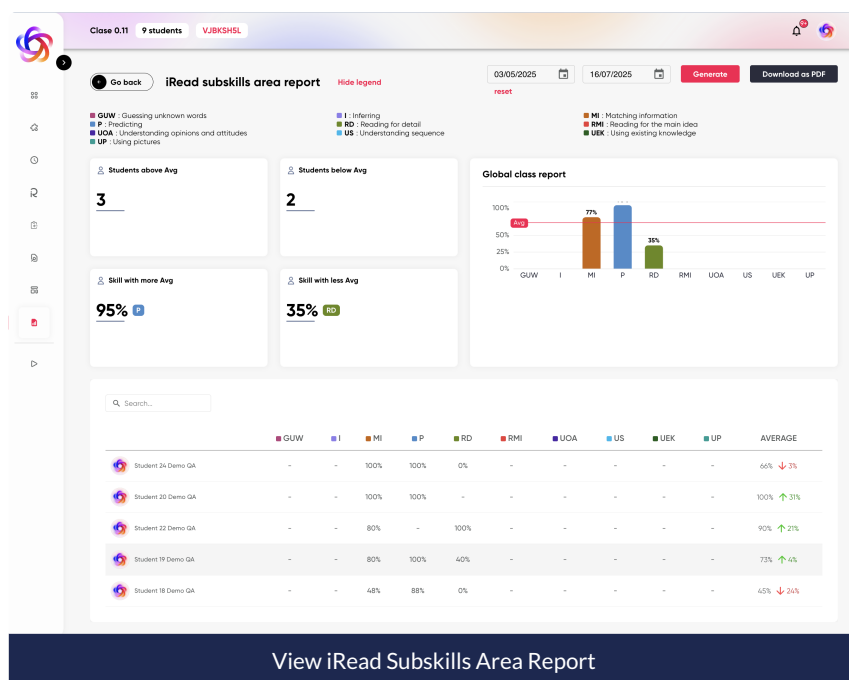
Clase 0.11 9 students VJBKSH5L

9+

Go back iRead subskills area report Hide legend

03/05/2025 16/07/2025 Generate Download as PDF

reset

GUW : Guessing unknown words
P : Predicting
UOA : Understanding opinions and attitudes
UP : Using pictures
I : Inferring
RD : Reading for detail
US : Understanding sequence
MI : Matching information
RMI : Reading for the main idea
UEK : Using existing knowledge

Students above Avg
3

Students below Avg
2

Skill with more Avg
95% P

Skill with less Avg
35% RD

Global class report

100%
Avg
50%
25%
0%
77%
35%
GUW I MI P RD RMI UOA US UEK UP

Search...

| | GUW | I | MI | P | RD | RMI | UOA | US | UEK | UP | AVERAGE |
|---|---|---|---|---|---|---|---|---|---|---|---|
| Student 24 Demo QA | - | - | 100% | 100% | 0% | - | - | - | - | - | 66% ↓ 3% |
| Student 20 Demo QA | - | - | 100% | 100% | - | - | - | - | - | - | 100% ↑ 31% |
| Student 22 Demo QA | - | - | 80% | - | 100% | - | - | - | - | - | 90% ↑ 21% |
| Student 19 Demo QA | - | - | 80% | 100% | 40% | - | - | - | - | - | 73% ↑ 4% |
| Student 18 Demo QA | - | - | 48% | 88% | 0% | - | - | - | - | - | 45% ↓ 24% |

View iRead Subskills Area Report